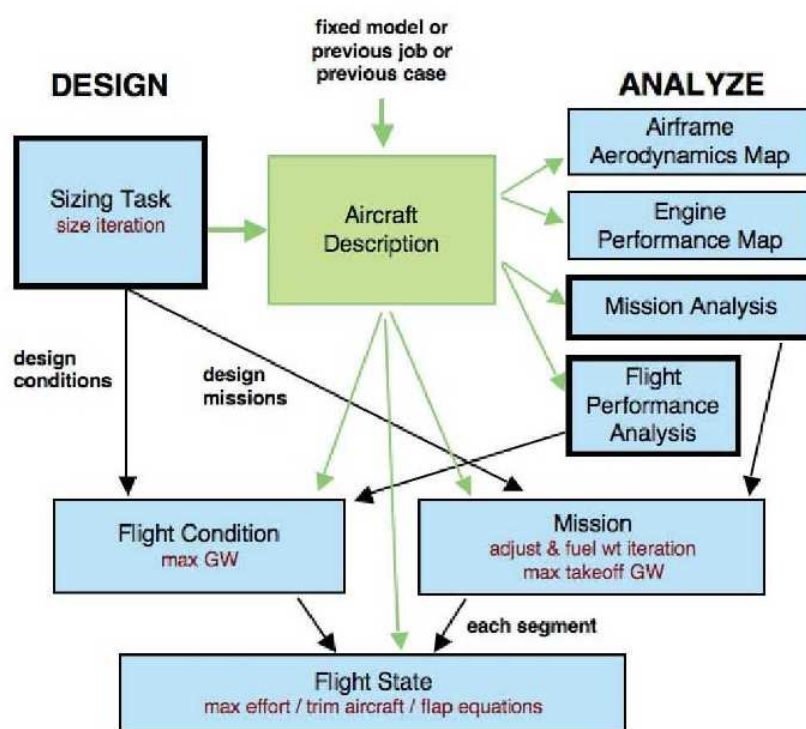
DESIGN

fixed model or previous job or previous case

ANALYZE

Sizing Task
size iteration

Aircraft Description

Airframe Aerodynamics Map

Engine Performance Map

Mission Analysis

Flight Performance Analysis

design conditions

design missions

Flight Condition
max GW

Mission
adjust & fuel wt iteration
max takeoff GW

each segment

Flight State
max effort / trim aircraft / flap equations